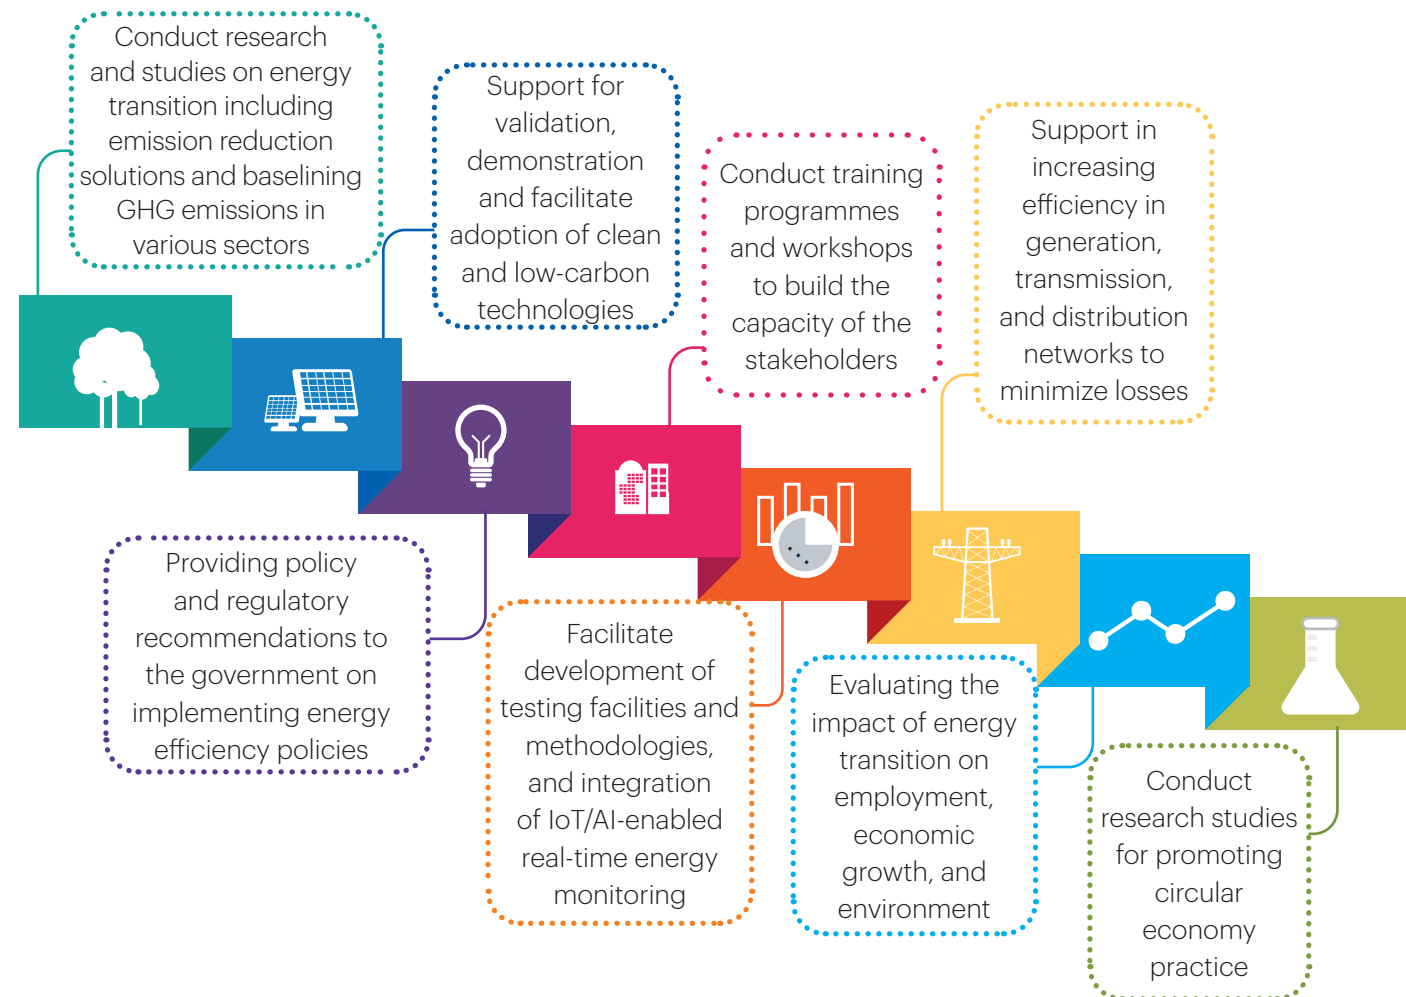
Conduct research and studies on energy transition including emission reduction solutions and baselining GHG emissions in various sectors

Support for validation, demonstration and facilitate adoption of clean and low-carbon technologies

Conduct training programmes and workshops to build the capacity of the stakeholders

Support in increasing efficiency in generation, transmission, and distribution networks to minimize losses

Providing policy and regulatory recommendations to the government on implementing energy efficiency policies

Facilitate development of testing facilities and methodologies, and integration of IoT/AI-enabled real-time energy monitoring

Evaluating the impact of energy transition on employment, economic growth, and environment

Conduct research studies for promoting circular economy practice